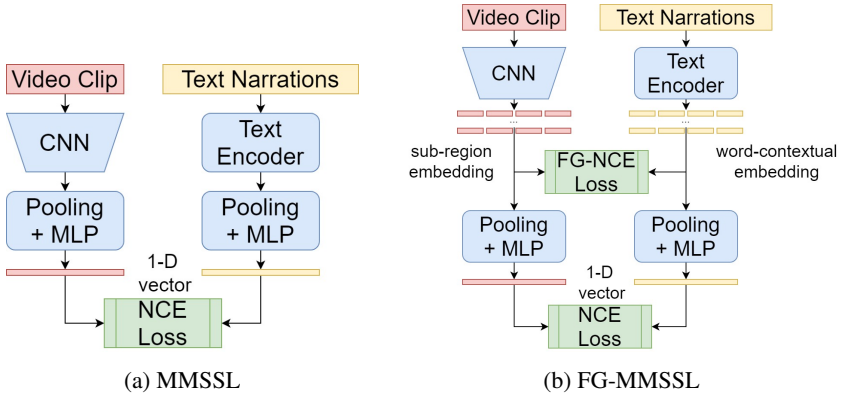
Video Clip

Text Narrations

CNN

Text Encoder

Pooling + MLP

Pooling + MLP

1-D vector

NCE Loss

(a) MMSSL

Video Clip

Text Narrations

CNN

Text Encoder

...

...

sub-region embedding

FG-NCE Loss

word-contextual embedding

Pooling + MLP

Pooling + MLP

1-D vector

NCE Loss

(b) FG-MMSSL